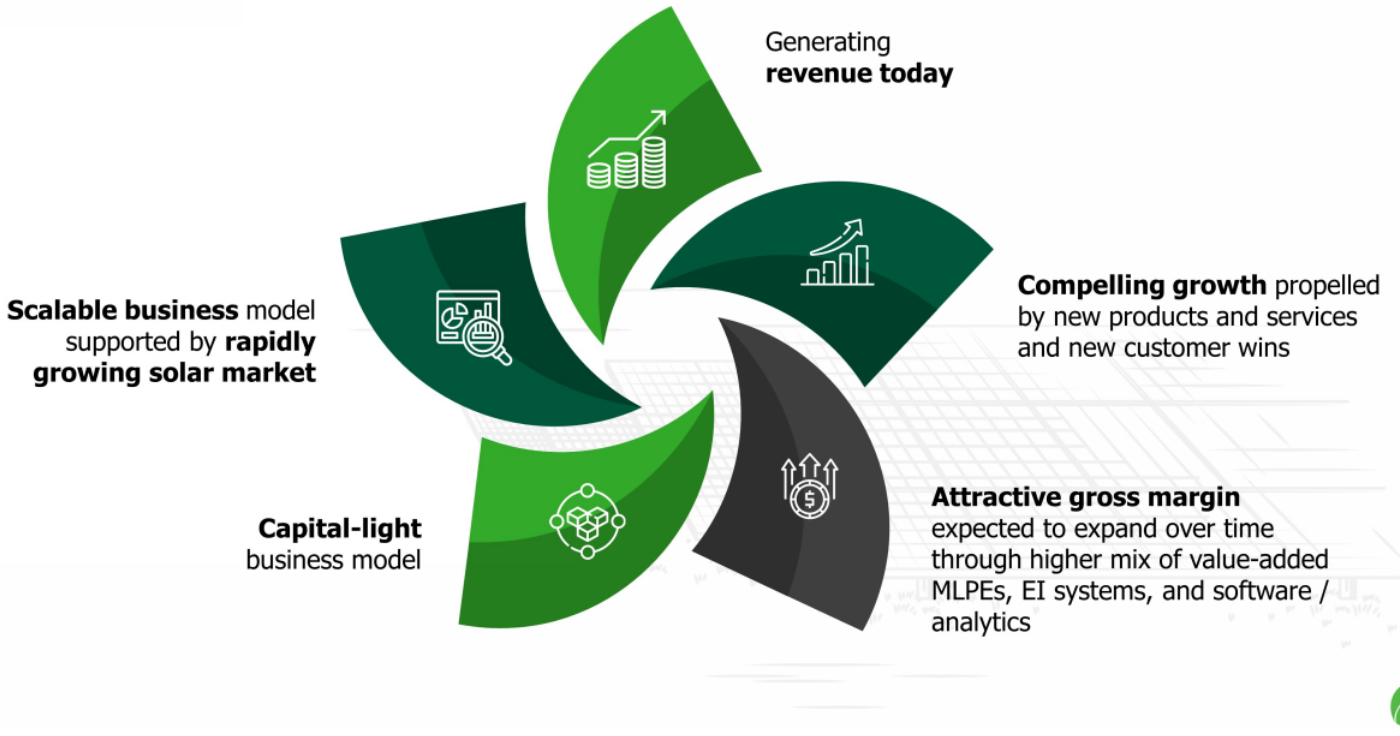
Generating **revenue today**

**Compelling growth** propelled by new products and services and new customer wins

**Attractive gross margin** expected to expand over time through higher mix of value-added MLPEs, EI systems, and software / analytics

**Capital-light** business model

**Scalable business** model supported by **rapidly growing solar market**